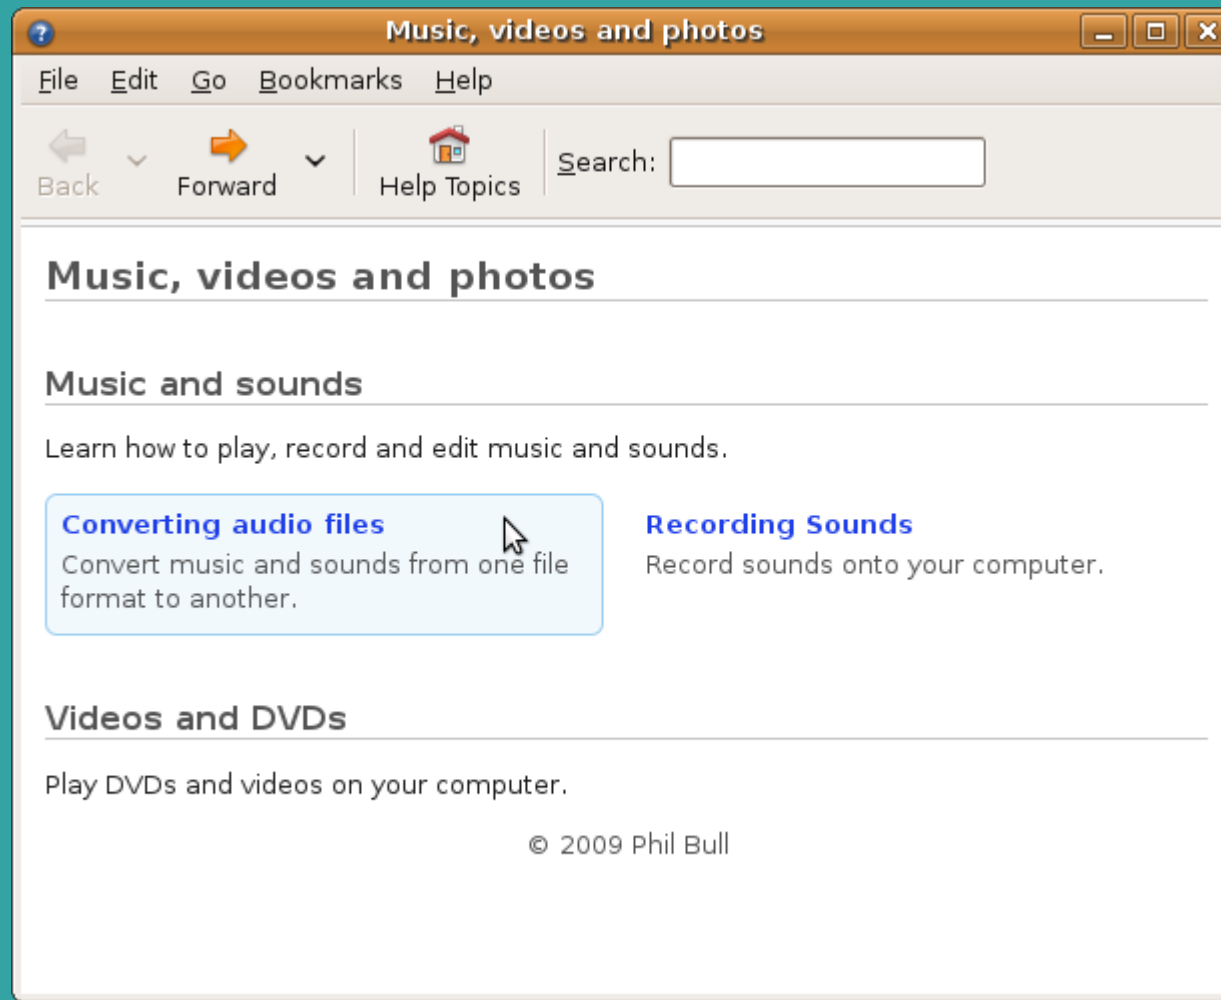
Music, videos and photos

File Edit Go Bookmarks Help

Back Forward Help Topics Search:

Music, videos and photos

Music and sounds

Learn how to play, record and edit music and sounds.

Converting audio files
Convert music and sounds from one file format to another.

Recording Sounds
Record sounds onto your computer.

Videos and DVDs

Play DVDs and videos on your computer.

© 2009 Phil Bull